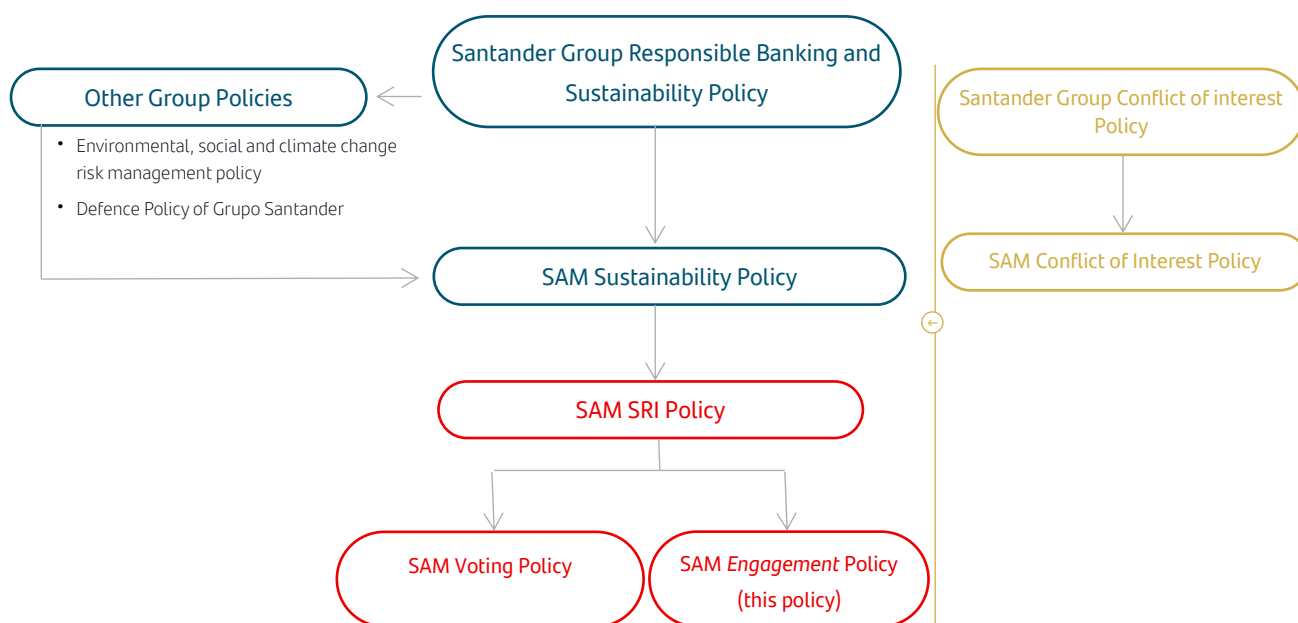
Santander Group Responsible Banking and Sustainability Policy

Other Group Policies

- Environmental, social and climate change risk management policy
- Defence Policy of Grupo Santander

SAM Sustainability Policy

SAM SRI Policy

SAM Voting Policy

SAM *Engagement* Policy (this policy)

Santander Group Conflict of interest Policy

SAM Conflict of Interest Policy

←